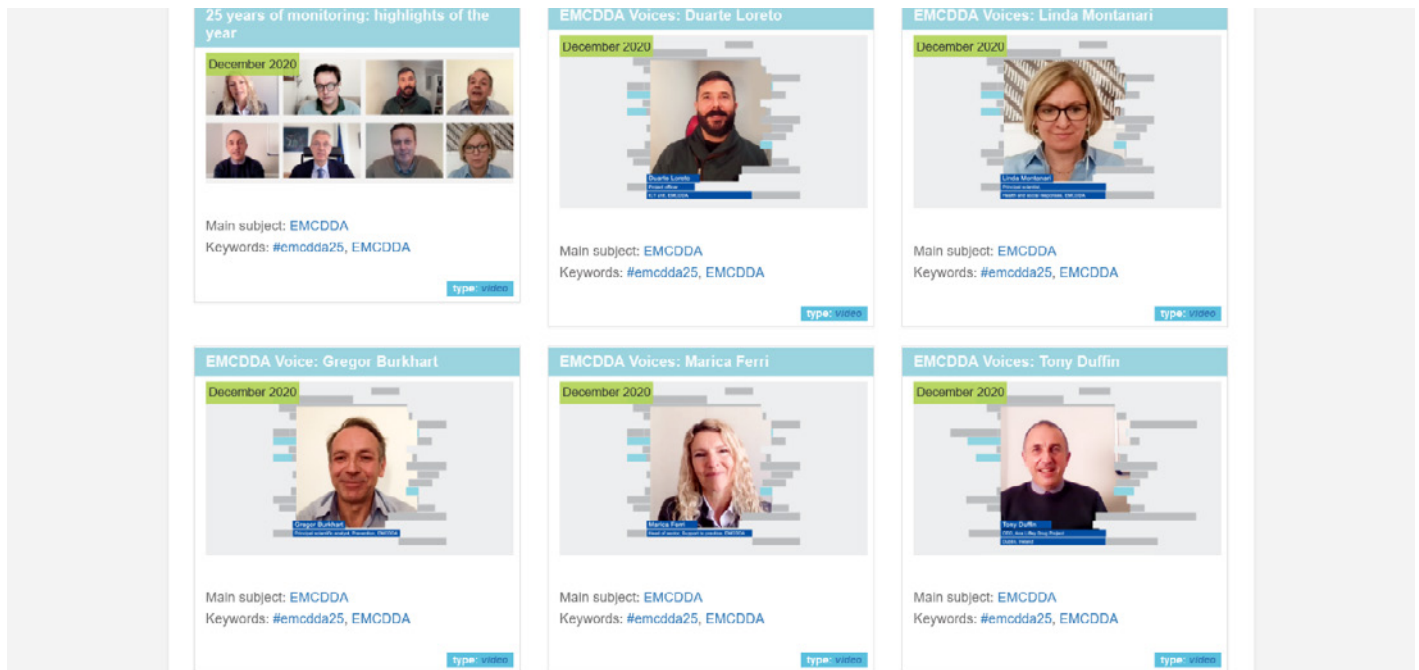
25 years of monitoring: highlights of the year

December 2020

Main subject: EMCDDA
Keywords: #emcdda25, EMCDDA

type: video

EMCDDA Voices: Duarte Loreto

December 2020

Duarte Loreto
Project officer
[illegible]

Main subject: EMCDDA
Keywords: #emcdda25, EMCDDA

type: video

EMCDDA Voices: Linda Montanari

December 2020

Linda Montanari
Principal scientist
Health and social responses, EMCDDA

Main subject: EMCDDA
Keywords: #emcdda25, EMCDDA

type: video

EMCDDA Voice: Gregor Burkhart

December 2020

Gregor Burkhart
Principal scientific analyst, Prevention, EMCDDA

Main subject: EMCDDA
Keywords: #emcdda25, EMCDDA

type: video

EMCDDA Voices: Marica Ferri

December 2020

Marica Ferri
Head of sector, Support to practice, EMCDDA

Main subject: EMCDDA
Keywords: #emcdda25, EMCDDA

type: video

EMCDDA Voices: Tony Duffin

December 2020

Tony Duffin
CEO, Ana Liffey Drug Project
Dublin, Ireland

Main subject: EMCDDA
Keywords: #emcdda25, EMCDDA

type: video